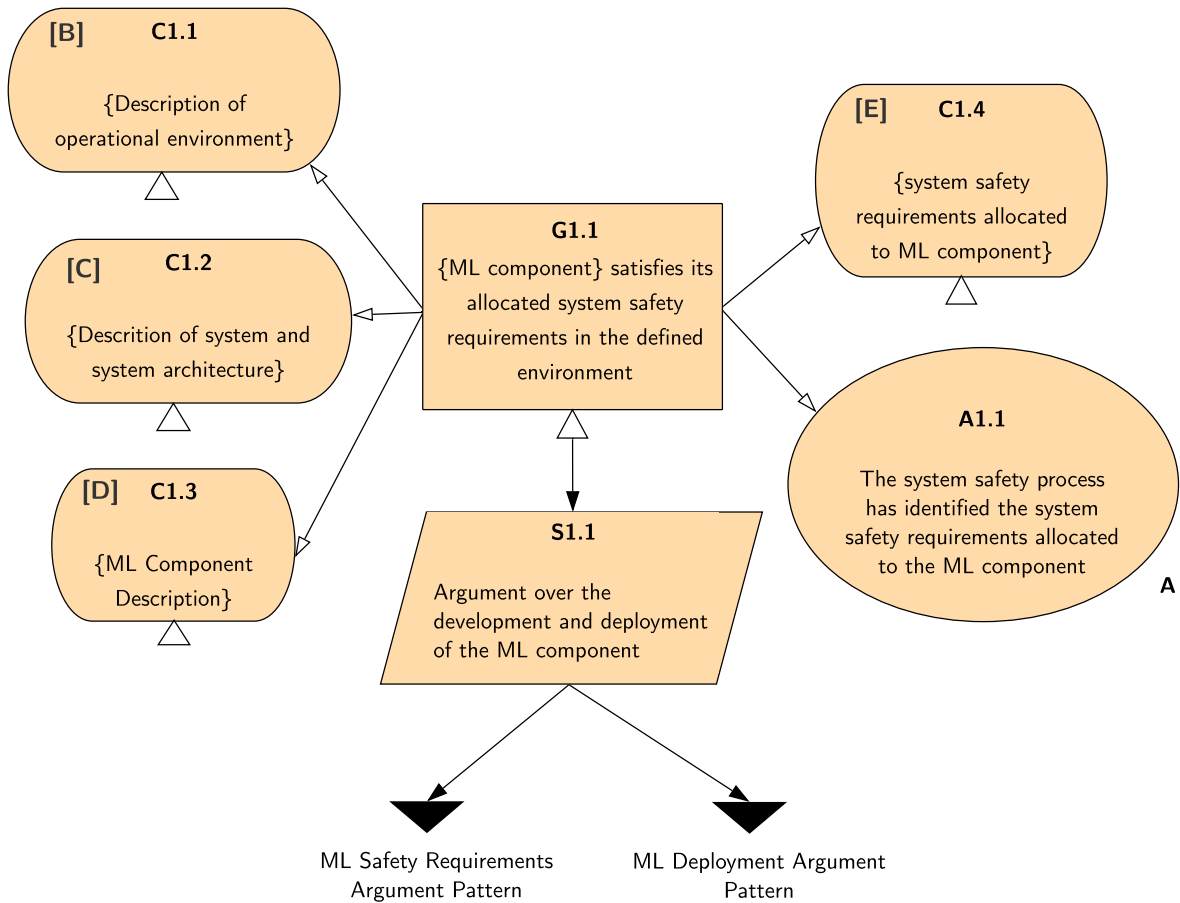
[B] C1.1

{Description of operational environment}

[C] C1.2

{Descrition of system and system architecture}

[D] C1.3

{ML Component Description}

G1.1

{ML component} satisfies its allocated system safety requirements in the defined environment

[E] C1.4

{system safety requirements allocated to ML component}

A1.1

The system safety process has identified the system safety requirements allocated to the ML component

A

S1.1

Argument over the development and deployment of the ML component

ML Safety Requirements Argument Pattern

ML Deployment Argument Pattern